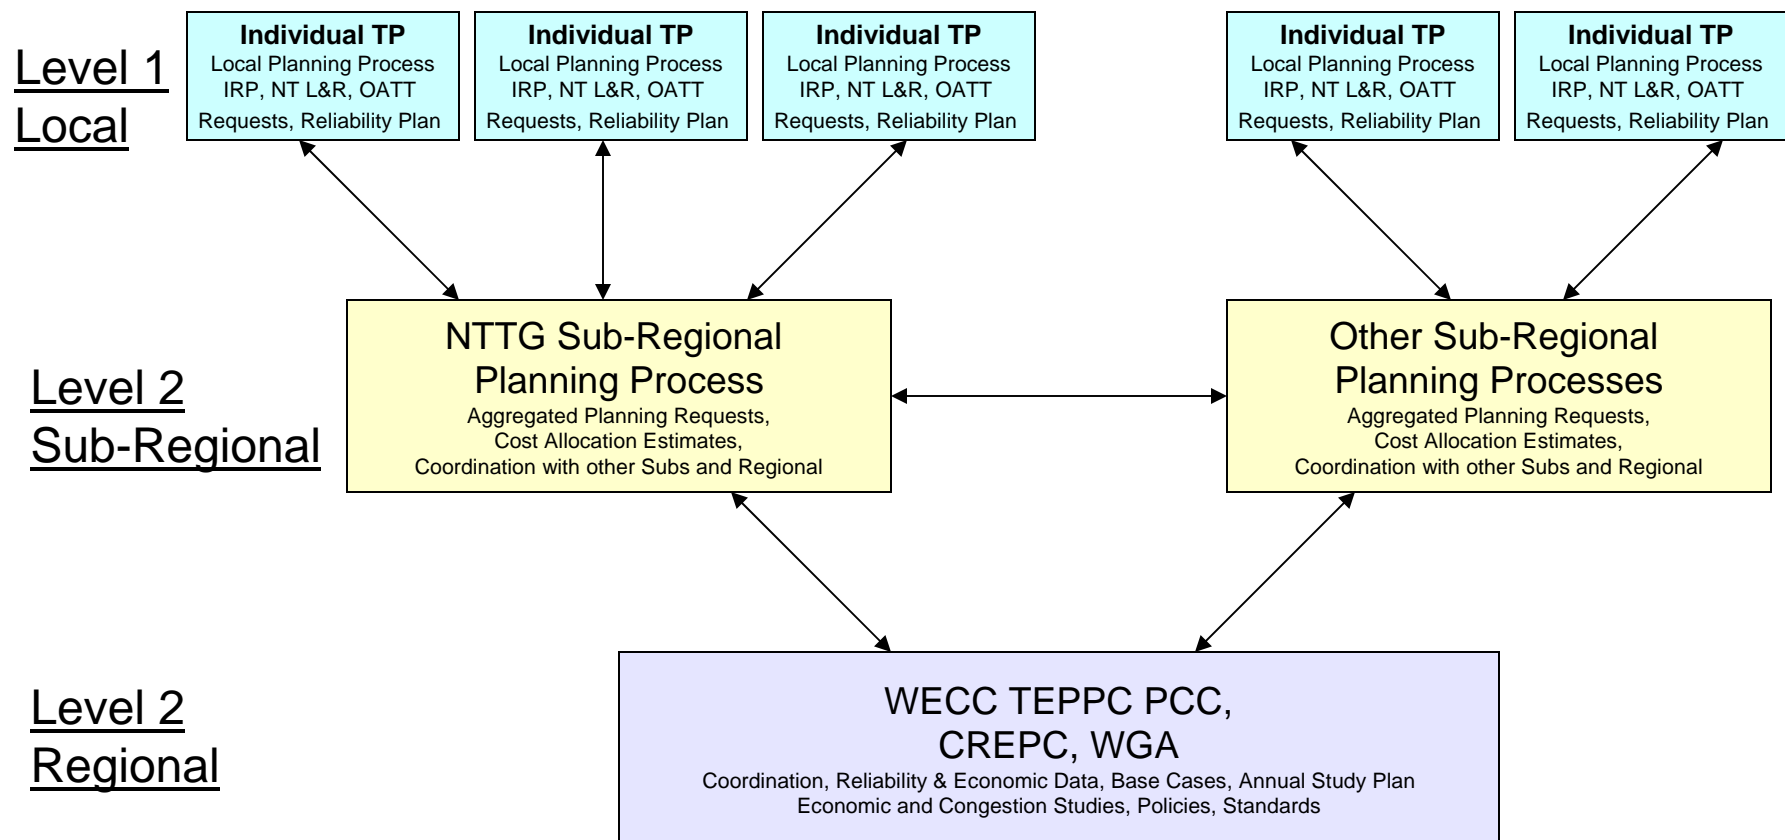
Level 1
Local

Individual TP
Local Planning Process
IRP, NT L&R, OATT
Requests, Reliability Plan

Individual TP
Local Planning Process
IRP, NT L&R, OATT
Requests, Reliability Plan

Individual TP
Local Planning Process
IRP, NT L&R, OATT
Requests, Reliability Plan

Individual TP
Local Planning Process
IRP, NT L&R, OATT
Requests, Reliability Plan

Individual TP
Local Planning Process
IRP, NT L&R, OATT
Requests, Reliability Plan

Level 2
Sub-Regional

NTTG Sub-Regional
Planning Process
Aggregated Planning Requests,
Cost Allocation Estimates,
Coordination with other Subs and Regional

Other Sub-Regional
Planning Processes
Aggregated Planning Requests,
Cost Allocation Estimates,
Coordination with other Subs and Regional

Level 2
Regional

WECC TEPPC PCC,
CREPC, WGA
Coordination, Reliability & Economic Data, Base Cases, Annual Study Plan
Economic and Congestion Studies, Policies, Standards